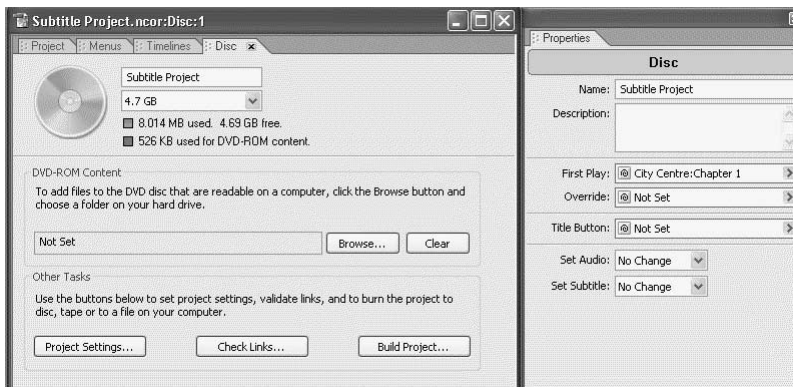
Subtitle Project.ncor:Disc:1

Project | Menus | Timelines | Disc

Subtitle Project

4.7 GB

8.014 MB used. 4.69 GB free.

526 KB used for DVD-ROM content.

DVD-ROM Content

To add files to the DVD disc that are readable on a computer, click the Browse button and choose a folder on your hard drive.

Not Set

Browse...

Clear

Other Tasks

Use the buttons below to set project settings, validate links, and to burn the project to disc, tape or to a file on your computer.

Project Settings...

Check Links...

Build Project...

Properties

Disc

Name: Subtitle Project

Description:

First Play: City Centre:Chapter 1

Override: Not Set

Title Button: Not Set

Set Audio: No Change

Set Subtitle: No Change